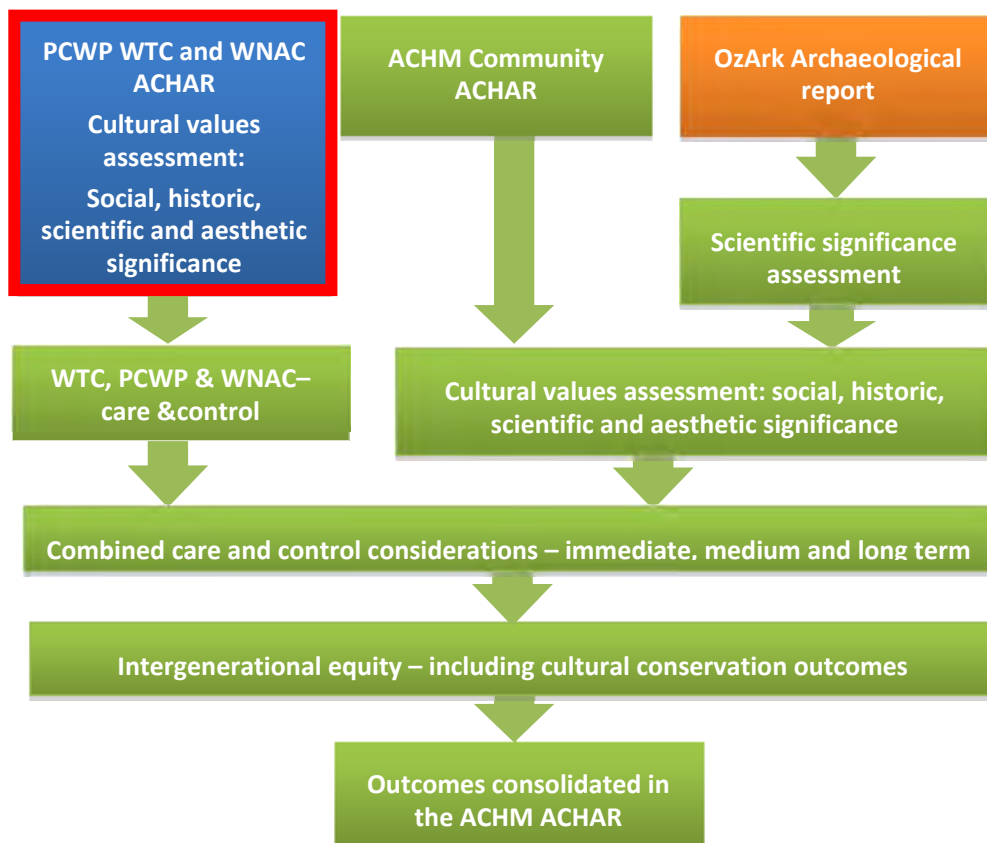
PCWP WTC and WNAC ACHAR

Cultural values assessment:

Social, historic, scientific and aesthetic significance

ACHM Community ACHAR

OzArk Archaeological report

Scientific significance assessment

WTC, PCWP & WNAC– care &control

Cultural values assessment: social, historic, scientific and aesthetic significance

Combined care and control considerations – immediate, medium and long term

Intergenerational equity – including cultural conservation outcomes

Outcomes consolidated in the ACHM ACHAR